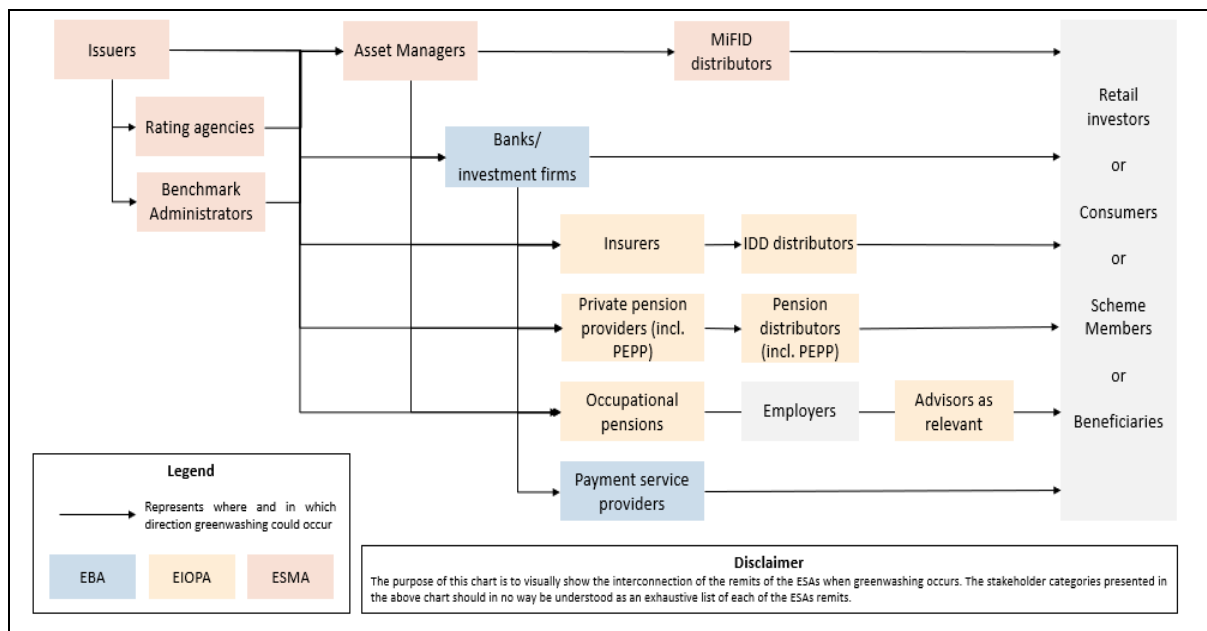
Issuers

Asset Managers

MiFID distributors

Rating agencies

Banks/ investment firms

Benchmark Administrators

Insurers

IDD distributors

Private pension providers (incl. PEPP)

Pension distributors (incl. PEPP)

Occupational pensions

Employers

Advisors as relevant

Payment service providers

Retail investors

or

Consumers

or

Scheme Members

or

Beneficiaries

Legend

Represents where and in which direction greenwashing could occur

EBA

EIOPA

ESMA

Disclaimer

The purpose of this chart is to visually show the interconnection of the remits of the ESAs when greenwashing occurs. The stakeholder categories presented in the above chart should in no way be understood as an exhaustive list of each of the ESAs remits.